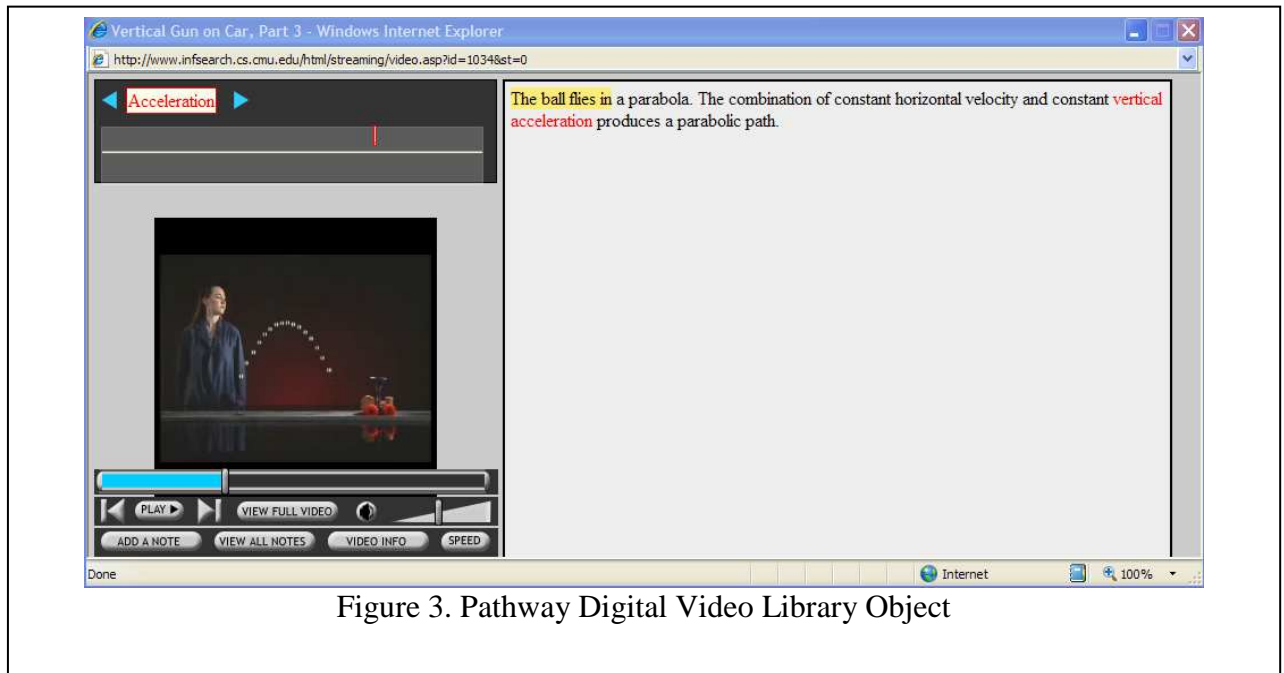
Vertical Gun on Car, Part 3 - Windows Internet Explorer

http://www.infsearch.cs.cmu.edu/html/streaming/video.asp?id=1034&st=0

Acceleration

The ball flies in a parabola. The combination of constant horizontal velocity and constant vertical acceleration produces a parabolic path.

PLAY

VIEW FULL VIDEO

ADD A NOTE

VIEW ALL NOTES

VIDEO INFO

SPEED

Done

Internet

100%

Figure 3. Pathway Digital Video Library Object